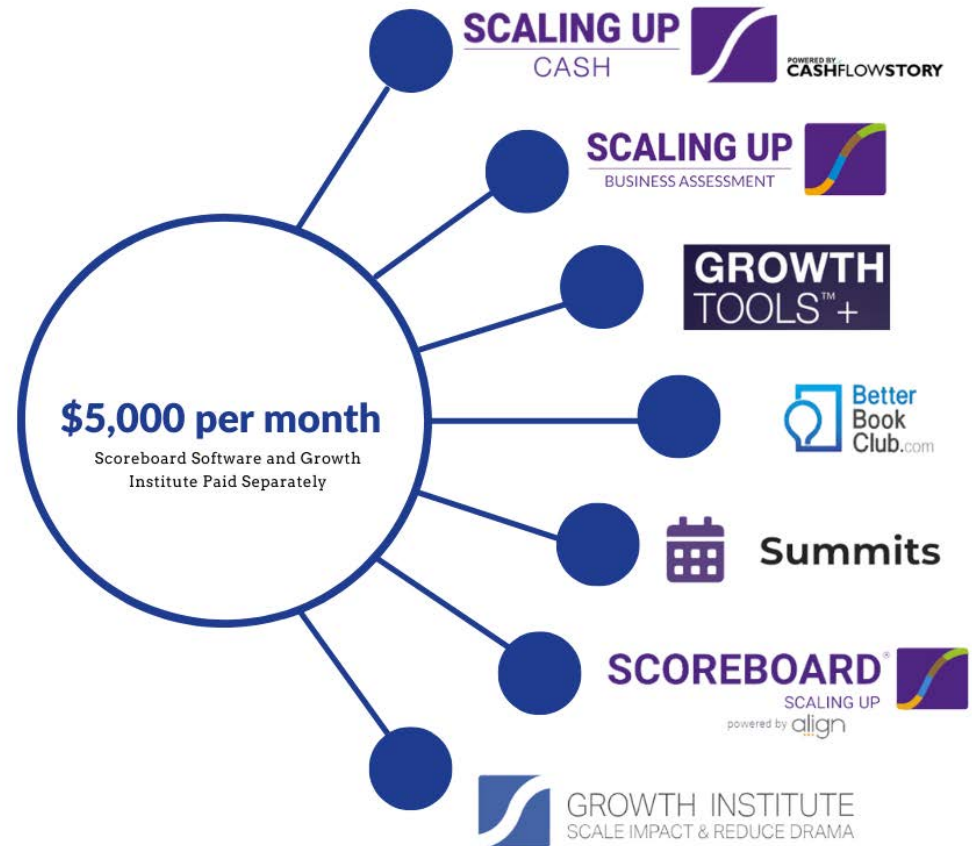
SCALING UP
CASH
POWERED BY CASHFLOWSTORY

SCALING UP
BUSINESS ASSESSMENT

GROWTH
TOOLS™ +

$5,000 per month
Scoreboard Software and Growth Institute Paid Separately

Better Book Club.com

Summits

SCOREBOARD®
SCALING UP
powered by align

GROWTH INSTITUTE
SCALE IMPACT & REDUCE DRAMA